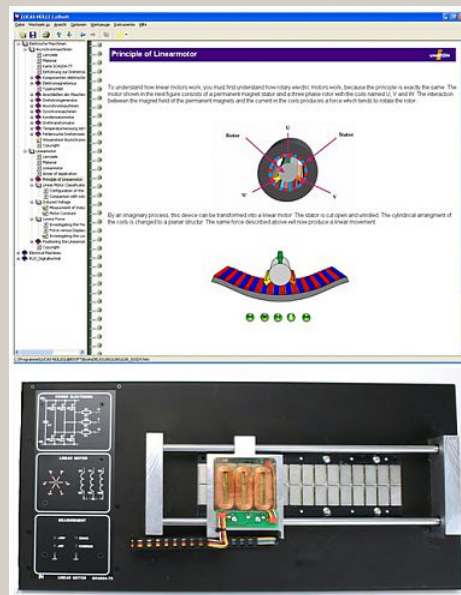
Principle of Linearmotor

To understand how linear motors work, you must first understand how rotary electric motors work, because the principle is exactly the same. The motor shown in the next figure consists of a permanent magnet stator and a three phase rotor with the coils named U, V and W. The interaction between the magnet field of the permanent magnets and the current in the coils produces a force which tends to rotate the rotor.

Rotor
U
Stator
W
V

By an imaginary process, this device can be transformed into a linear motor. The stator is cut open and unrolled. The cylindrical arrangement of the coils is changed to a planar structur. The same force described above will now produce a linear movement.

LINEAR MOTOR
MEASUREMENT
LINEAR MOTOR